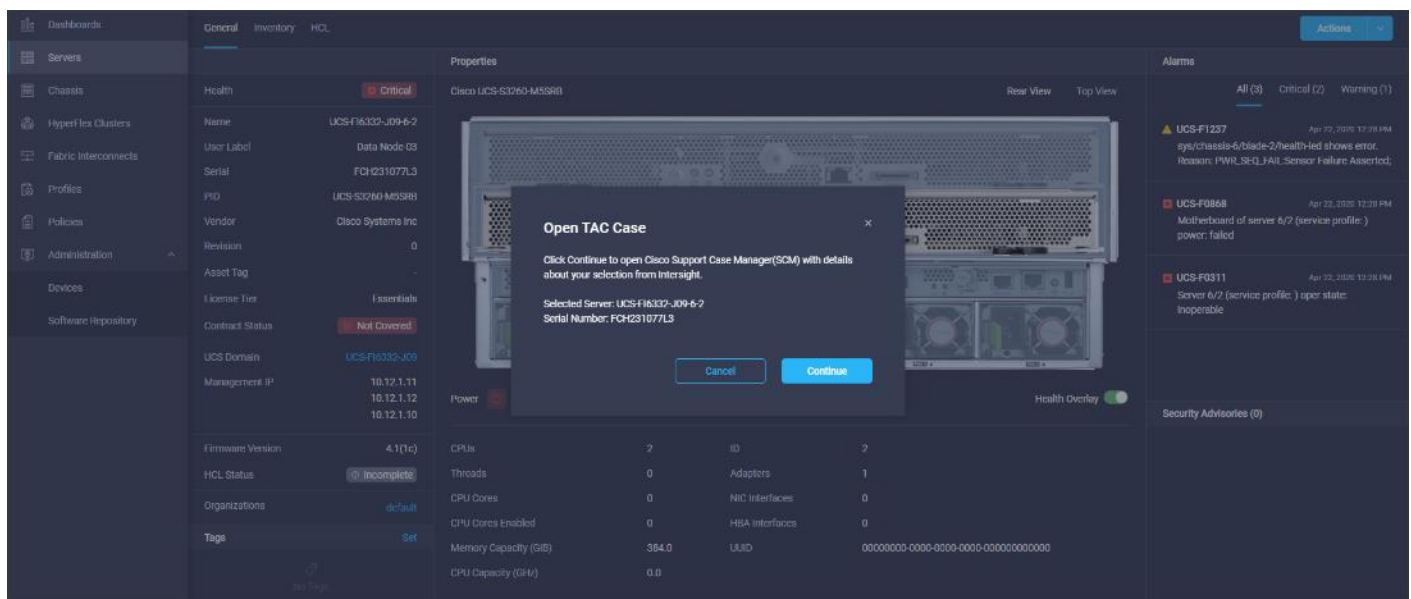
Dashboards
Servers
Chassis
HyperFlex Clusters
Fabric Interconnects
Profiles
Policies
Administration
Devices
Software Repository

General Inventory HCL

Actions

Health Critical
Name UCS-FI6332-J09-6-2
User Label Data Node 03
Serial FCH231077L3
PID UCS-S3260-M5SRB
Vendor Cisco Systems Inc
Revision 0
Asset Tag -
License Tier Essentials
Contract Status Not Covered
UCS Domain UCS-FI6332-J09
Management IP 10.12.1.11 10.12.1.12 10.12.1.10
Firmware Version 4.1(1c)
HCL Status Incomplete
Organizations default
Tags Set
No Tags

Properties
Cisco UCS-S3260-M5SRB
Rear View Top View

Open TAC Case
×
Click Continue to open Cisco Support Case Manager(SCM) with details about your selection from Intersight.
Selected Server: UCS-FI6332-J09-6-2
Serial Number: FCH231077L3
Cancel Continue

Power
Health Overlay

| CPUs | 2 | ID | 2 |
|---|---|---|---|
| Threads | 0 | Adapters | 1 |
| CPU Cores | 0 | NIC Interfaces | 0 |
| CPU Cores Enabled | 0 | HBA Interfaces | 0 |
| Memory Capacity (GiB) | 384.0 | UUID | 00000000-0000-0000-0000-000000000000 |
| CPU Capacity (GHz) | 0.0 | | |

Alarms
All (3) Critical (2) Warning (1)
UCS-F1237 Apr 22, 2020 12:28 PM
sys/chassis-6/blade-2/health-led shows error. Reason: PWR_SEQ_FAIL:Sensor Failure Asserted;
UCS-F0868 Apr 22, 2020 12:28 PM
Motherboard of server 6/2 (service profile: ) power: failed
UCS-F0311 Apr 22, 2020 12:28 PM
Server 6/2 (service profile: ) oper state: inoperable
Security Advisories (0)